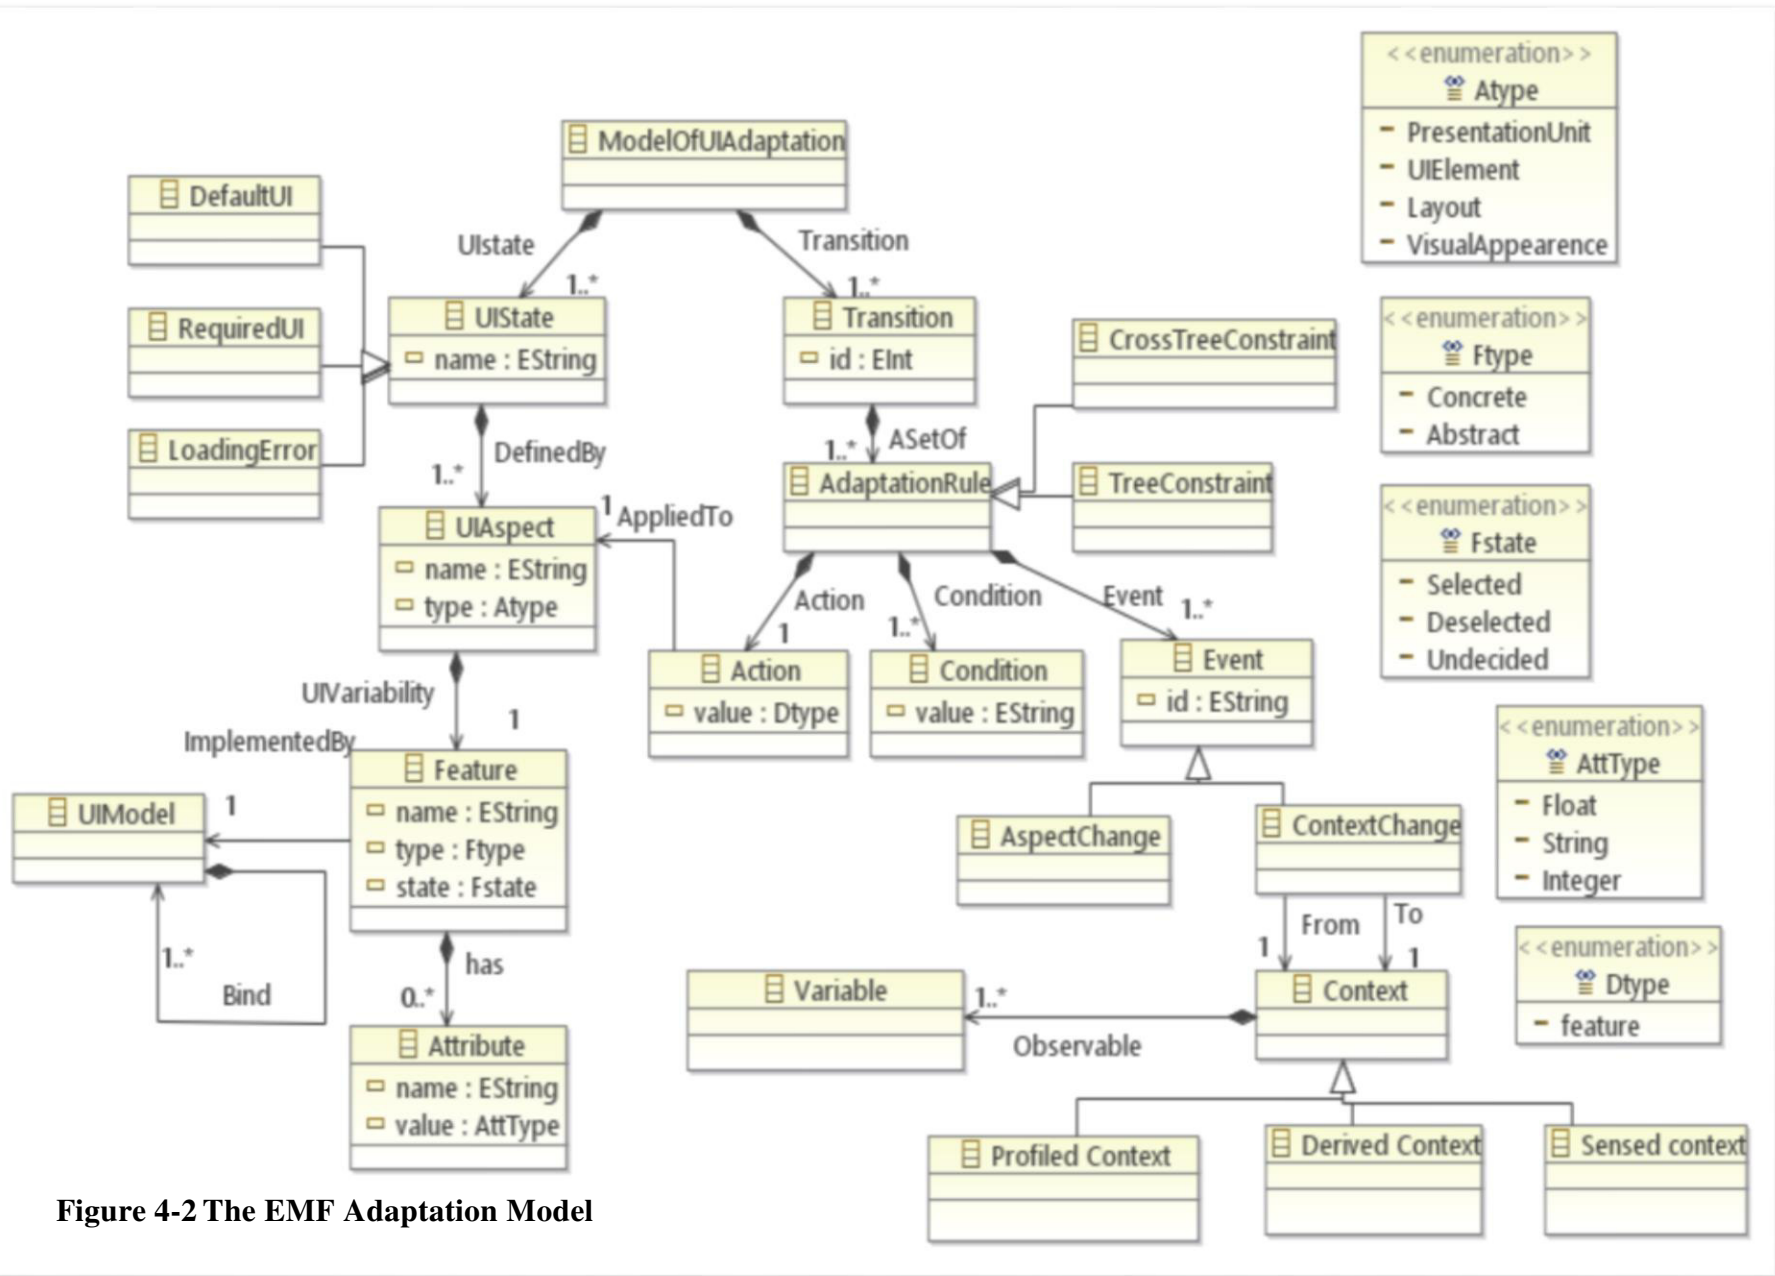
<<enumeration>>
Atype
PresentationUnit
UIElement
Layout
VisualAppearence

ModelOfUIAdaptation

DefaultUI

RequiredUI

LoadingError

UIstate
1..*
UIState
name : EString

Transition
1..*
Transition
id : EInt

CrossTreeConstraint

<<enumeration>>
Ftype
Concrete
Abstract

DefinedBy
1..*

1..*
ASetOf
AdaptationRule

TreeConstraint

UIAspect
name : EString
type : Atype

1 AppliedTo

Action
1
Condition
1..*
Event
1..*

<<enumeration>>
Fstate
Selected
Deselected
Undecided

Action
value : Dtype

Condition
value : EString

Event
id : EString

UIVariability
1
ImplementedBy

Feature
name : EString
type : Ftype
state : Fstate

UIModel
1

<<enumeration>>
AttType
Float
String
Integer

AspectChange

ContextChange

1..*
Bind

has
0..*

From
To
1
1

<<enumeration>>
Dtype
feature

Variable
1..*
Observable

Context

Attribute
name : EString
value : AttType

Profiled Context

Derived Context

Sensed context

Figure 4-2 The EMF Adaptation Model